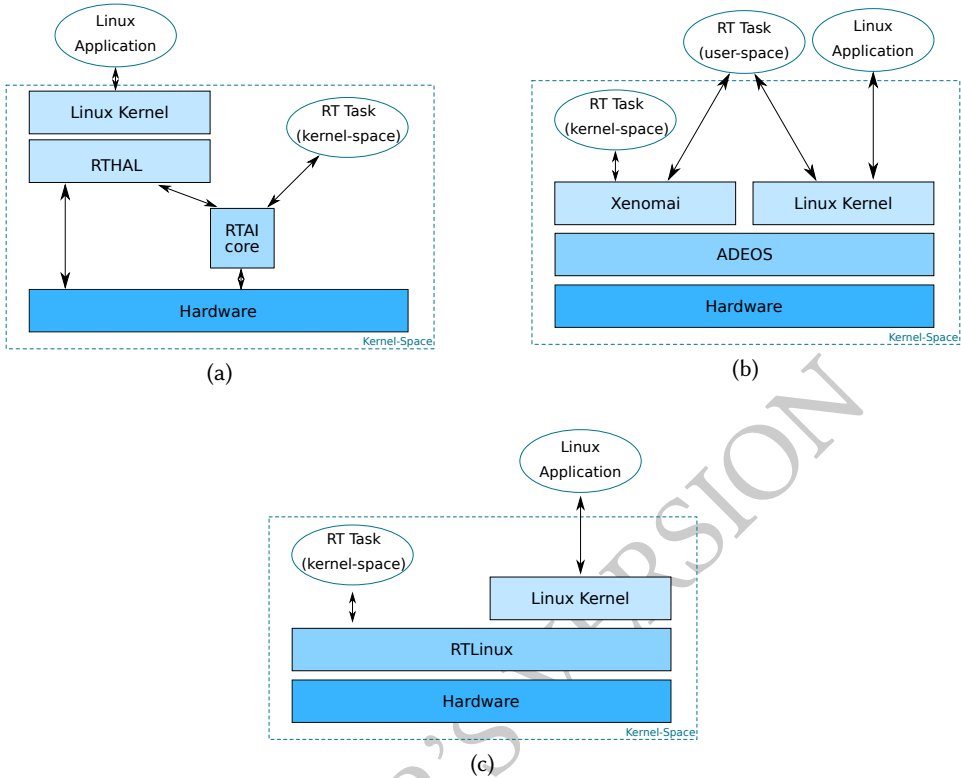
Linux Application

Linux Kernel

RT Task (kernel-space)

RTHAL

RTAI core

Hardware

Kernel-Space

(a)

RT Task (user-space)

Linux Application

RT Task (kernel-space)

Xenomai

Linux Kernel

ADEOS

Hardware

Kernel-Space

(b)

Linux Application

RT Task (kernel-space)

Linux Kernel

RTLinux

Hardware

Kernel-Space

(c)

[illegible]'S VERSION